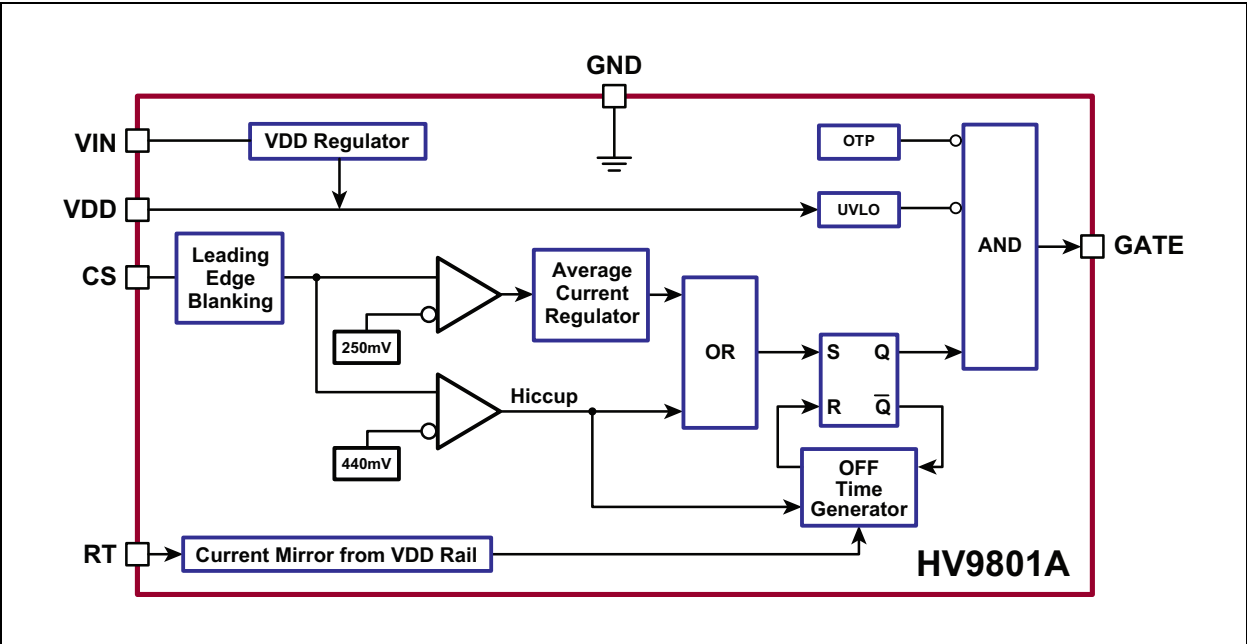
GND

VIN

VDD Regulator

OTP

VDD

UVLO

AND

GATE

CS

Leading Edge Blanking

Average Current Regulator

250mV

OR

S

Q

Hiccup

R

$\overline{Q}$

440mV

OFF Time Generator

RT

Current Mirror from VDD Rail

HV9801A